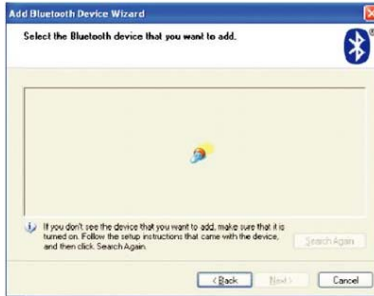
Add Bluetooth Device Wizard

Select the Bluetooth device that you want to add.

If you don't see the device that you want to add, make sure that it is turned on. Follow the setup instructions that came with the device, and then click Search Again.

Search Again

< Back

Next >

Cancel